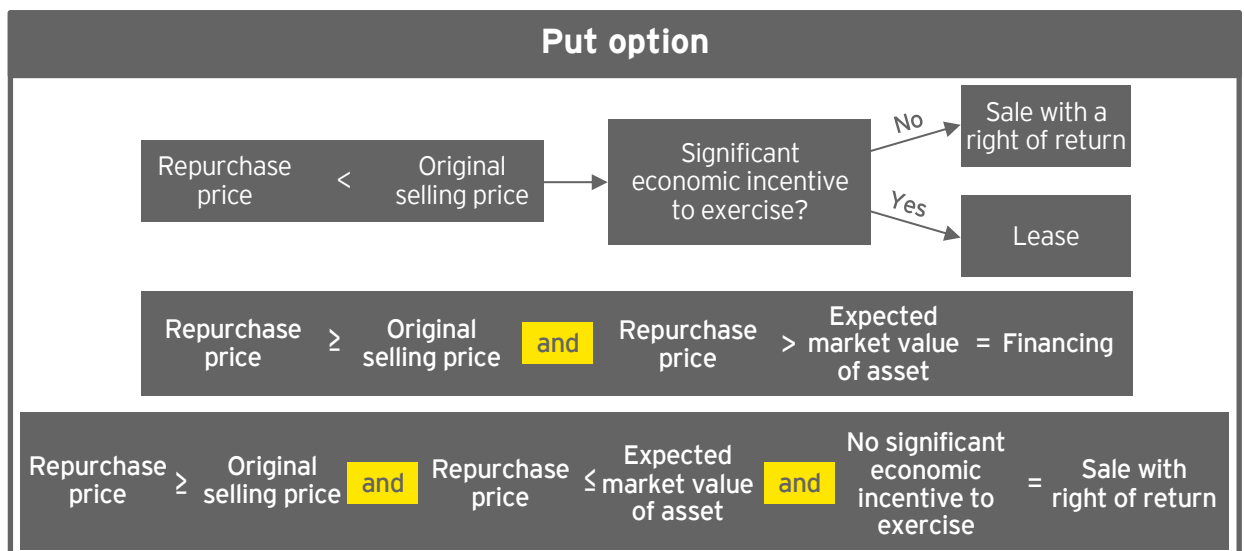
Put option

Repurchase price < Original selling price

Significant economic incentive to exercise?

No

Sale with a right of return

Yes

Lease

Repurchase price ≥ Original selling price and Repurchase price > Expected market value of asset = Financing

Repurchase price ≥ Original selling price and Repurchase price ≤ Expected market value of asset and No significant economic incentive to exercise = Sale with right of return